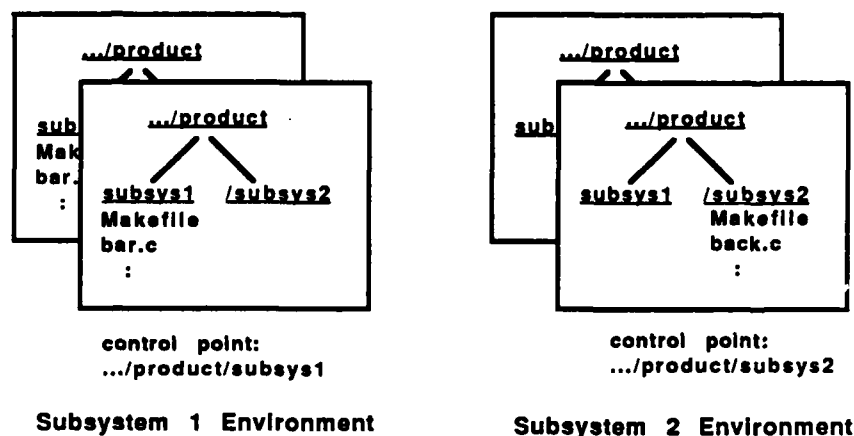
.../product

sub
Mak
bar.
:

.../product

subsys1 /subsys2
Makefile
bar.c
:

control point:
.../product/subsys1

Subsystem 1 Environment

.../product

sub

.../product

subsys1 /subsys2
Makefile
back.c
:

control point:
.../product/subsys2

Subsystem 2 Environment